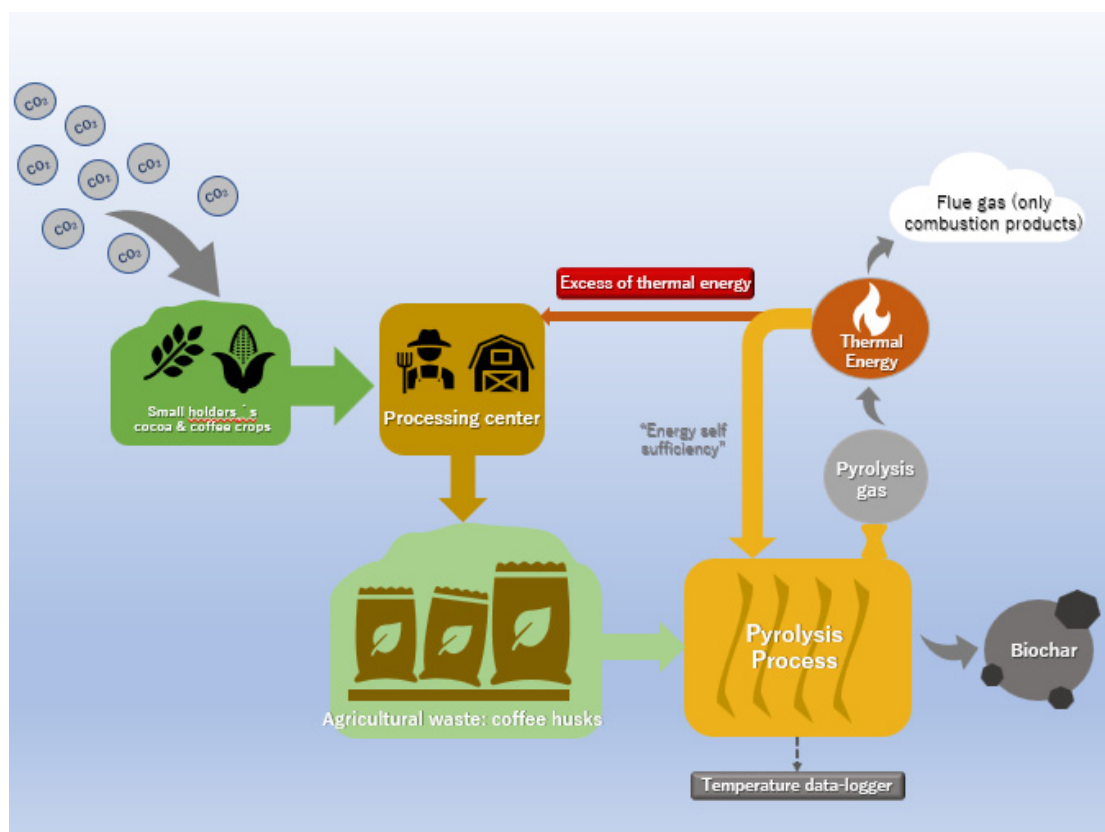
$CO_2$ $CO_2$ $CO_2$ $CO_2$ $CO_2$ $CO_2$ $CO_2$ $CO_2$

Small holders´s cocoa & coffee crops

Processing center

Excess of thermal energy

Flue gas (only combustion products)

Thermal Energy

"Energy self sufficiency"

Pyrolysis gas

Agricultural waste: coffee husks

Pyrolysis Process

Biochar

Temperature data-logger